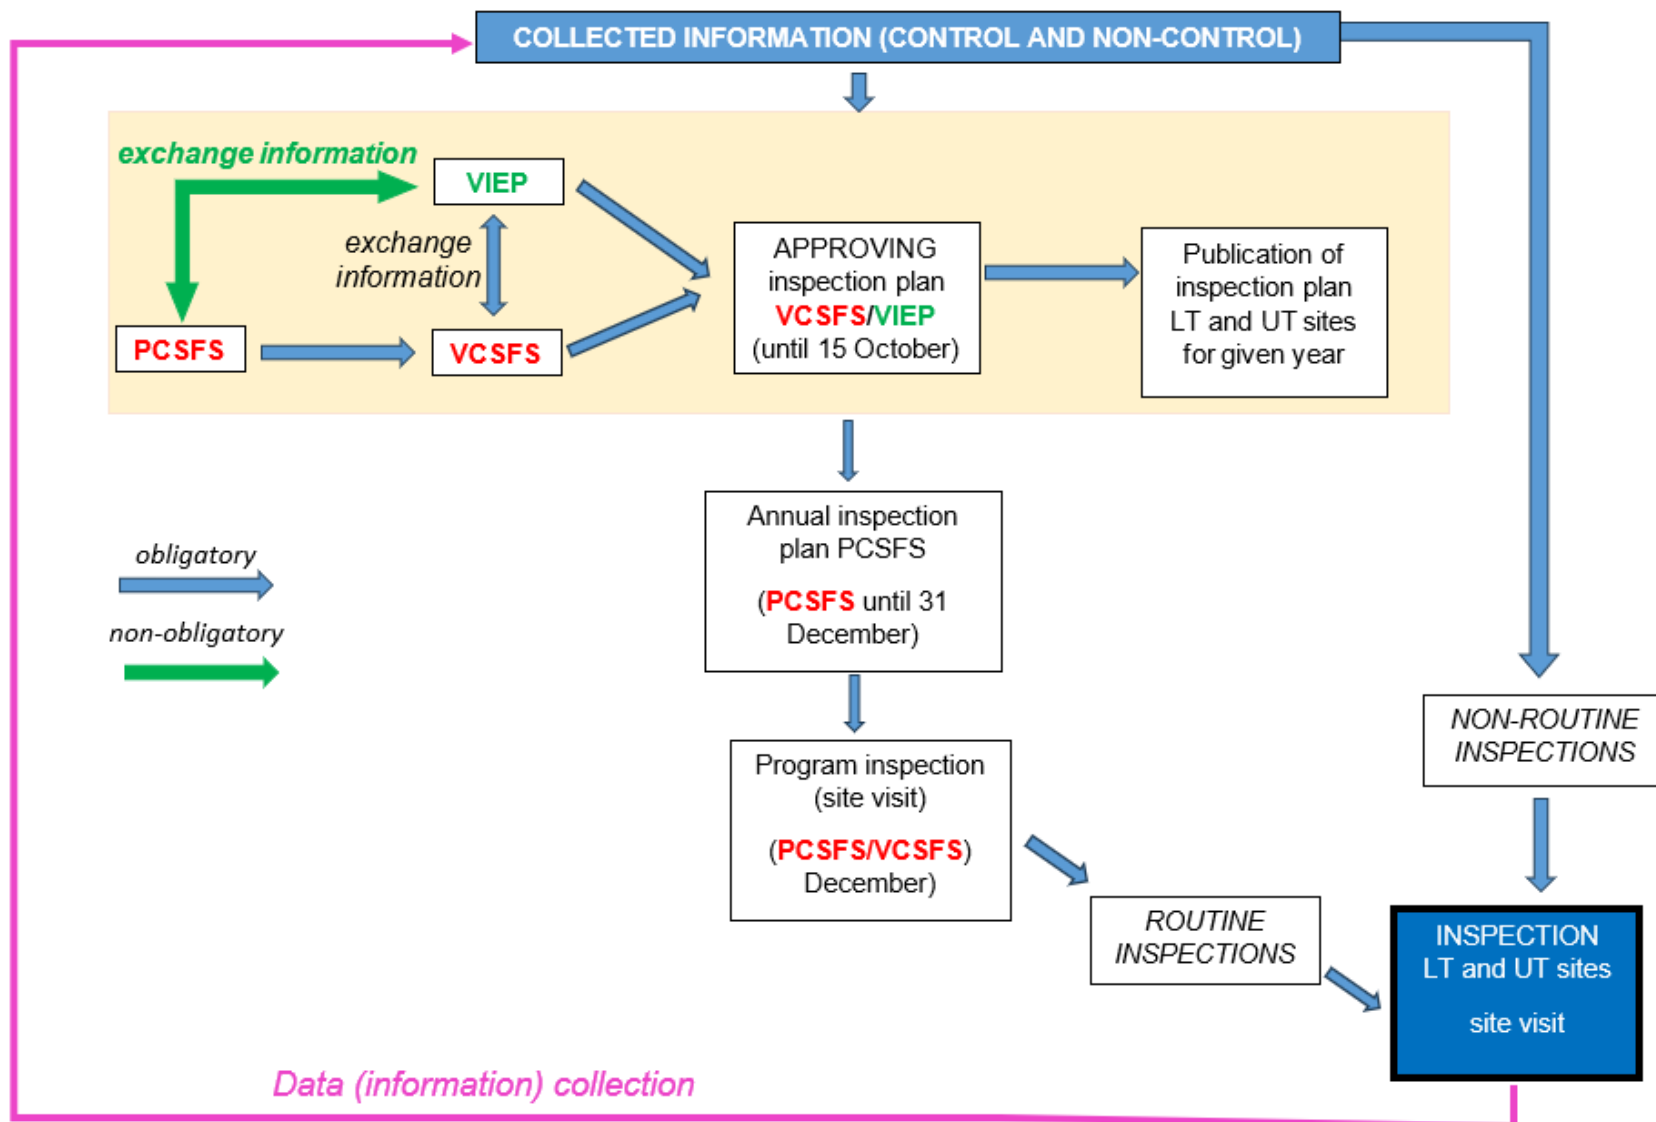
COLLECTED INFORMATION (CONTROL AND NON-CONTROL)

exchange information

VIEP

exchange information

PCSFS

VCSFS

APPROVING inspection plan VCSFS/VIEP (until 15 October)

Publication of inspection plan LT and UT sites for given year

obligatory

non-obligatory

Annual inspection plan PCSFS

(PCSFS until 31 December)

Program inspection (site visit)

(PCSFS/VCSFS) December)

NON-ROUTINE INSPECTIONS

ROUTINE INSPECTIONS

INSPECTION LT and UT sites

site visit

Data (information) collection